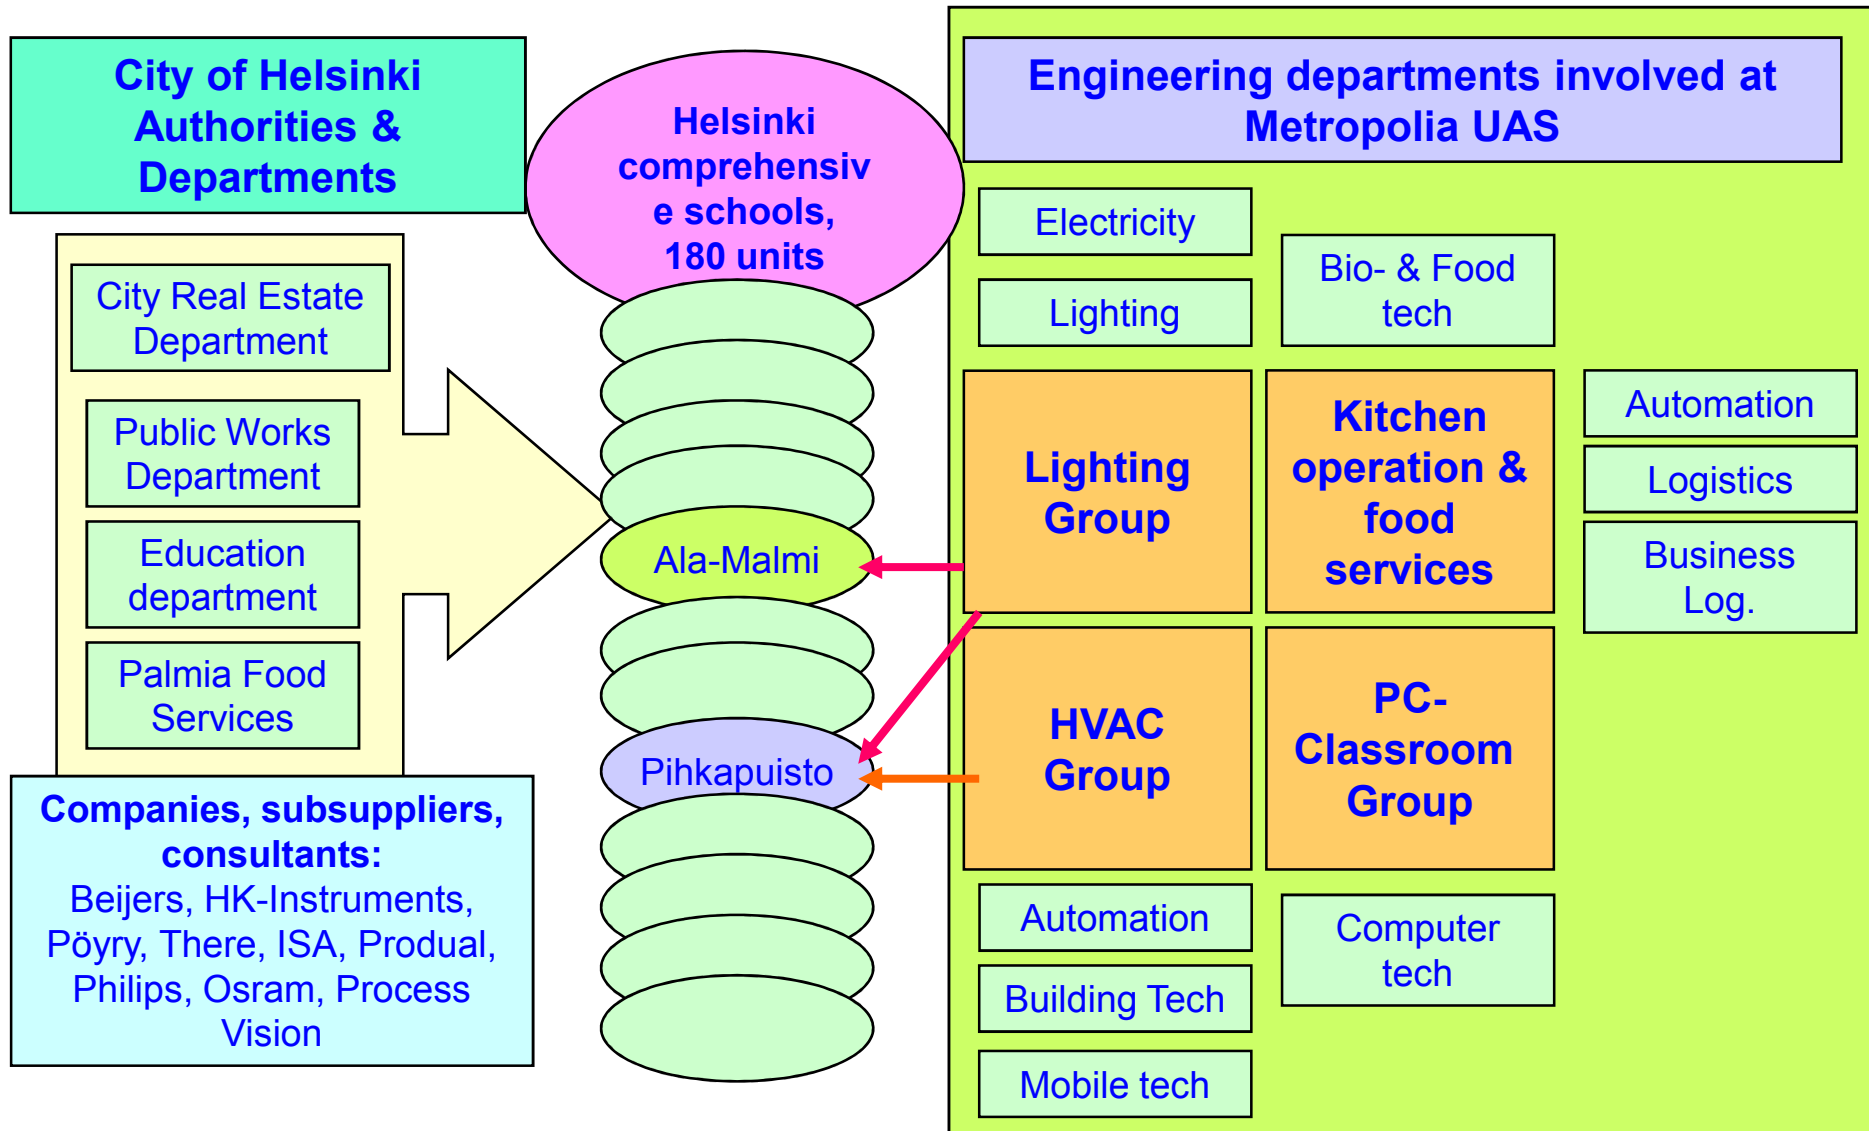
City of Helsinki Authorities & Departments

City Real Estate Department

Public Works Department

Education department

Palmia Food Services

Companies, subsuppliers, consultants:
Beijers, HK-Instruments, Pöyry, There, ISA, Produal, Philips, Osram, Process Vision

Helsinki comprehensiv e schools, 180 units

Ala-Malmi

Pihkapuisto

Engineering departments involved at Metropolia UAS

Electricity

Lighting

Bio- & Food tech

Lighting Group

Kitchen operation & food services

Automation

Logistics

Business Log.

HVAC Group

PC-Classroom Group

Automation

Building Tech

Mobile tech

Computer tech